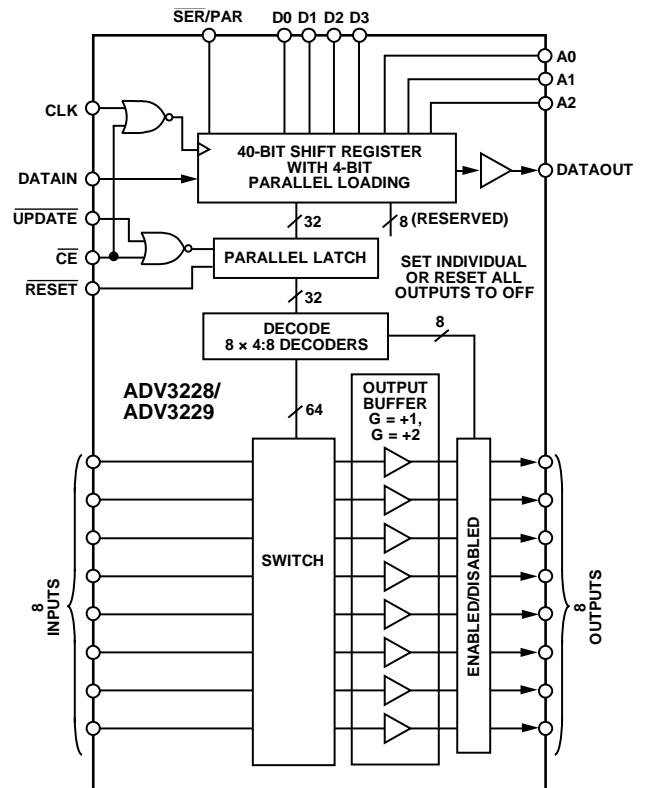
$\overline{SER}$/PAR
D0 D1 D2 D3
A0
A1
A2
CLK
DATAIN
$\overline{UPDATE}$
$\overline{CE}$
$\overline{RESET}$
40-BIT SHIFT REGISTER WITH 4-BIT PARALLEL LOADING
DATAOUT
32
8 (RESERVED)
PARALLEL LATCH
SET INDIVIDUAL OR RESET ALL OUTPUTS TO OFF
32
DECODE 8 × 4:8 DECODERS
8
ADV3228/ ADV3229
64
OUTPUT BUFFER G = +1, G = +2
SWITCH
ENABLED/DISABLED
8 INPUTS
8 OUTPUTS